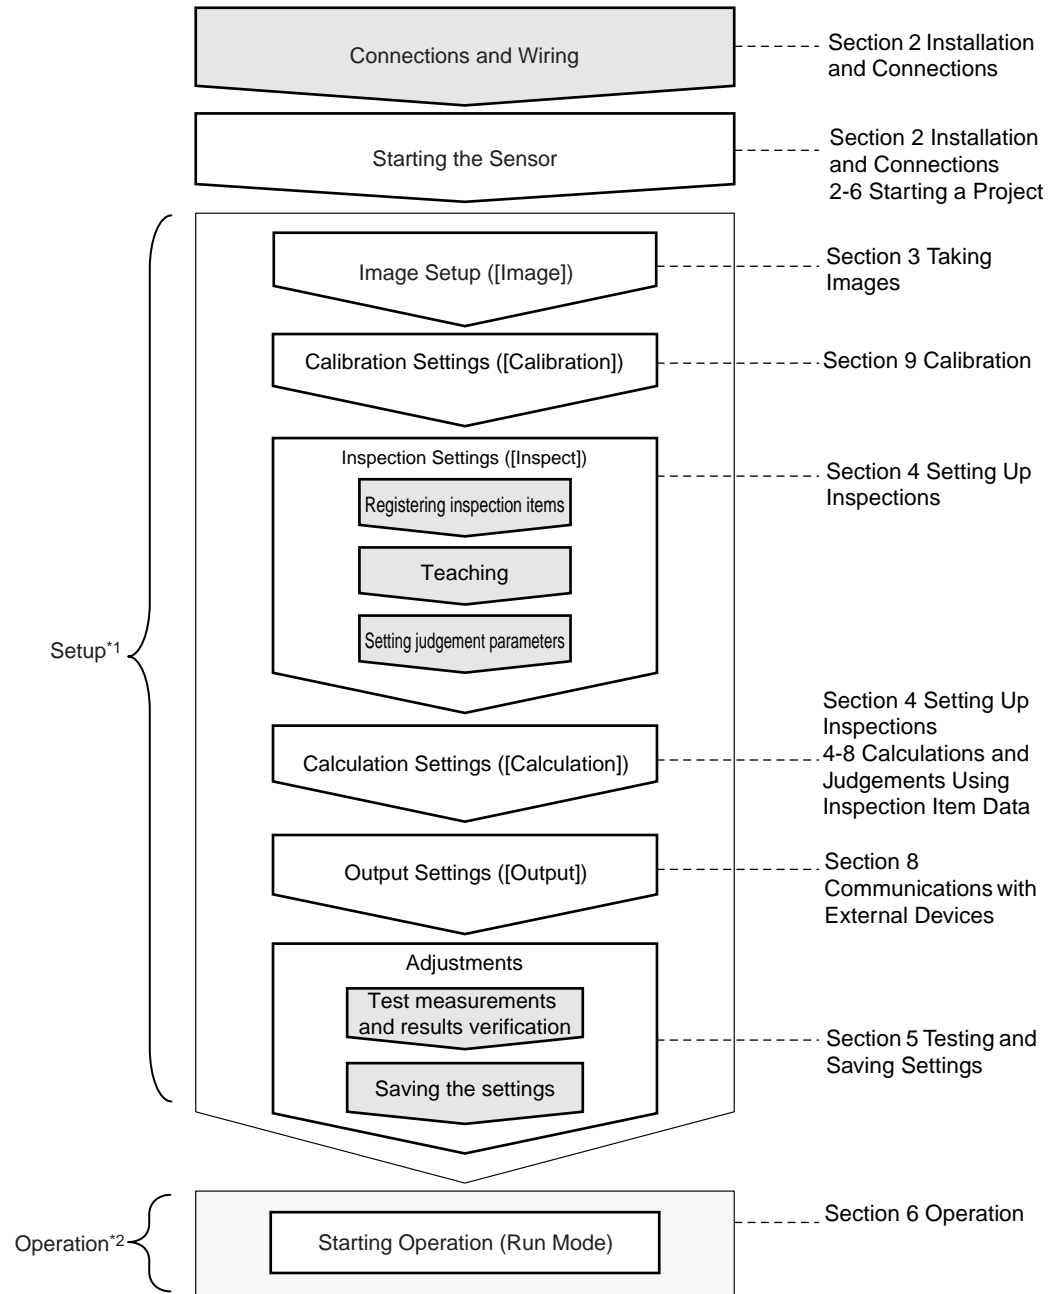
Connections and Wiring

Section 2 Installation and Connections

Starting the Sensor

Section 2 Installation and Connections
2-6 Starting a Project

Setup$^{*1}$

Image Setup ([Image])

Section 3 Taking Images

Calibration Settings ([Calibration])

Section 9 Calibration

Inspection Settings ([Inspect])

Registering inspection items

Teaching

Setting judgement parameters

Section 4 Setting Up Inspections

Calculation Settings ([Calculation])

Section 4 Setting Up Inspections
4-8 Calculations and Judgements Using Inspection Item Data

Output Settings ([Output])

Section 8 Communications with External Devices

Adjustments

Test measurements and results verification

Saving the settings

Section 5 Testing and Saving Settings

Operation$^{*2}$

Starting Operation (Run Mode)

Section 6 Operation